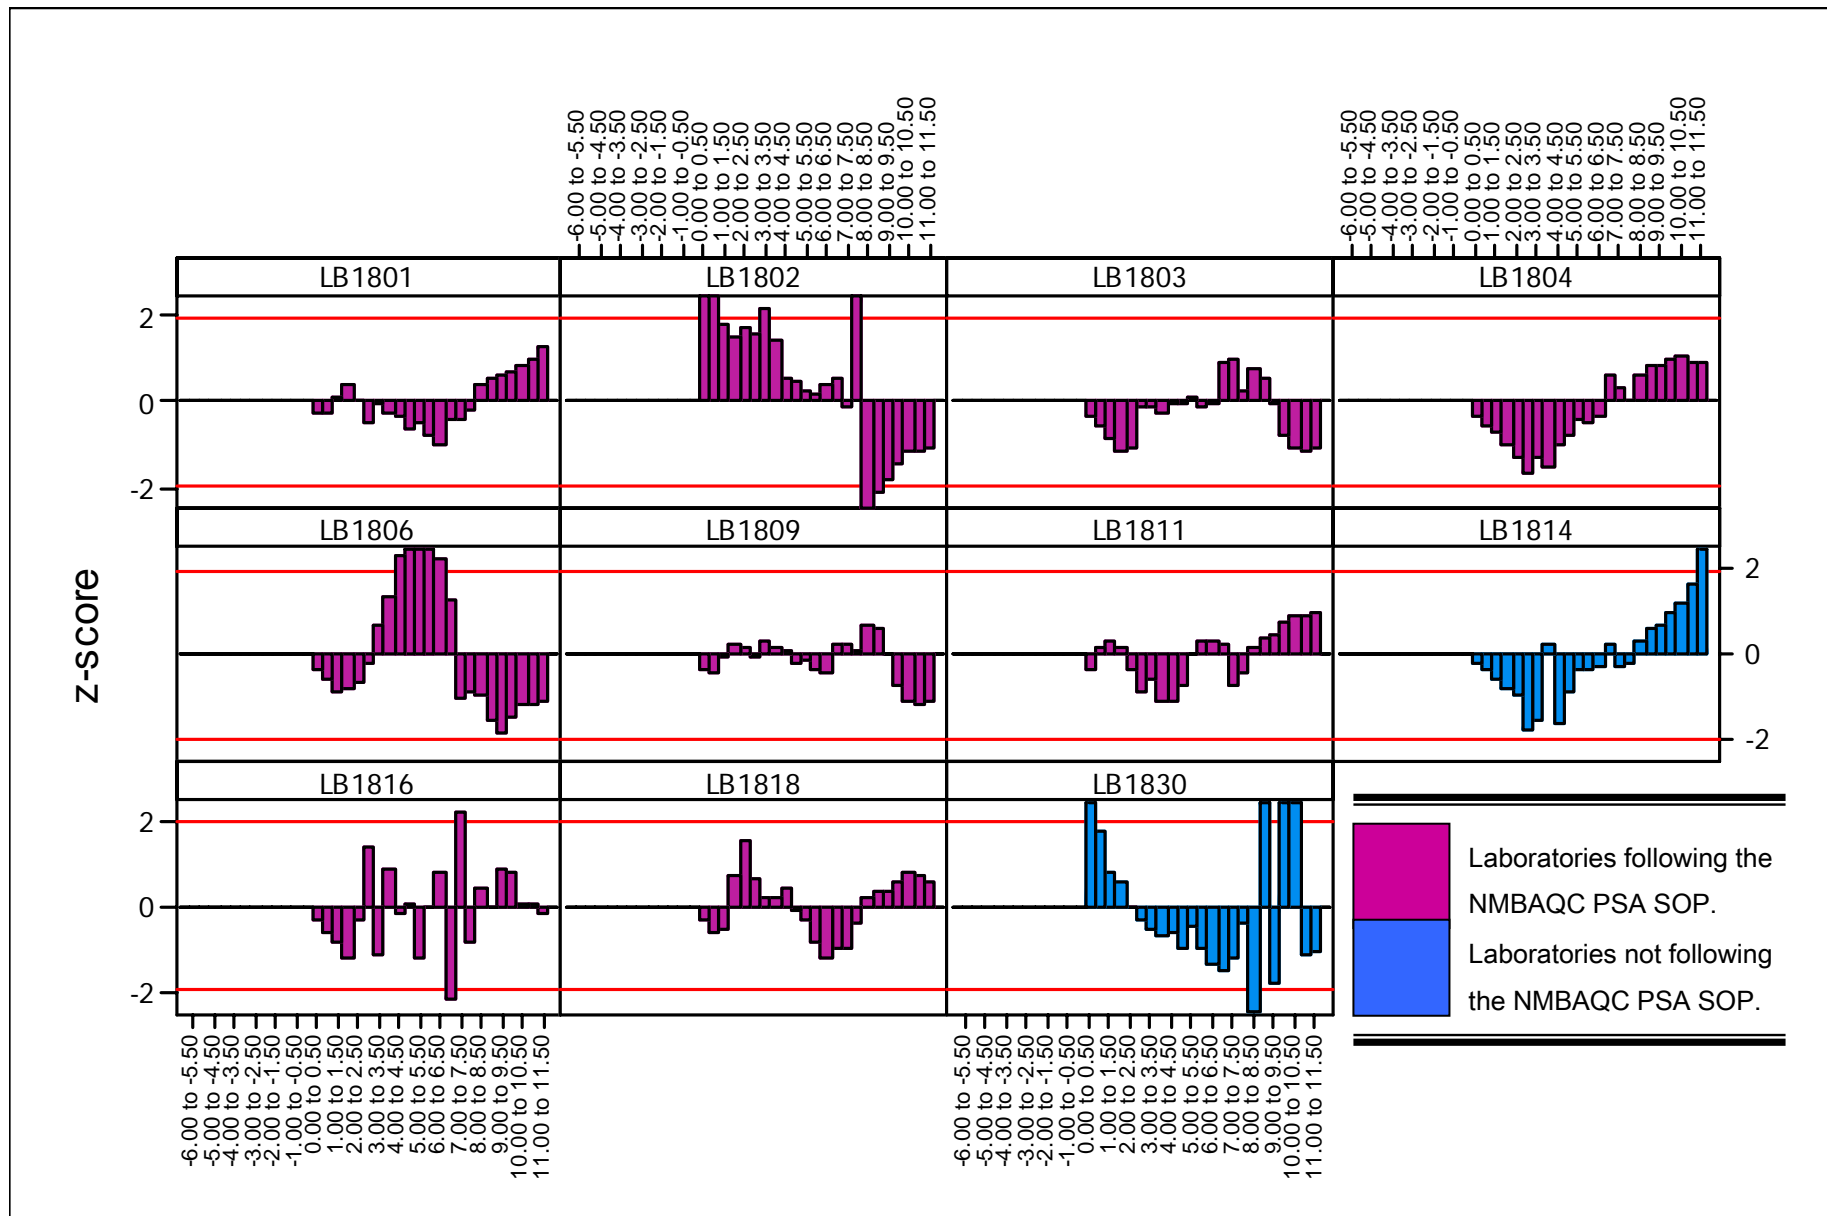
-6.00 to -5.50
-5.00 to -4.50
-4.00 to -3.50
-3.00 to -2.50
-2.00 to -1.50
-1.00 to -0.50
0.00 to 0.50
1.00 to 1.50
2.00 to 2.50
3.00 to 3.50
4.00 to 4.50
5.00 to 5.50
6.00 to 6.50
7.00 to 7.50
8.00 to 8.50
9.00 to 9.50
10.00 to 10.50
11.00 to 11.50

-6.00 to -5.50
-5.00 to -4.50
-4.00 to -3.50
-3.00 to -2.50
-2.00 to -1.50
-1.00 to -0.50
0.00 to 0.50
1.00 to 1.50
2.00 to 2.50
3.00 to 3.50
4.00 to 4.50
5.00 to 5.50
6.00 to 6.50
7.00 to 7.50
8.00 to 8.50
9.00 to 9.50
10.00 to 10.50
11.00 to 11.50

LB1801
LB1802
LB1803
LB1804
2
0
-2

z-score

LB1806
LB1809
LB1811
LB1814
2
0
-2

LB1816
LB1818
LB1830
2
0
-2

Laboratories following the NMBAQC PSA SOP.
Laboratories not following the NMBAQC PSA SOP.

-6.00 to -5.50
-5.00 to -4.50
-4.00 to -3.50
-3.00 to -2.50
-2.00 to -1.50
-1.00 to -0.50
0.00 to 0.50
1.00 to 1.50
2.00 to 2.50
3.00 to 3.50
4.00 to 4.50
5.00 to 5.50
6.00 to 6.50
7.00 to 7.50
8.00 to 8.50
9.00 to 9.50
10.00 to 10.50
11.00 to 11.50

-6.00 to -5.50
-5.00 to -4.50
-4.00 to -3.50
-3.00 to -2.50
-2.00 to -1.50
-1.00 to -0.50
0.00 to 0.50
1.00 to 1.50
2.00 to 2.50
3.00 to 3.50
4.00 to 4.50
5.00 to 5.50
6.00 to 6.50
7.00 to 7.50
8.00 to 8.50
9.00 to 9.50
10.00 to 10.50
11.00 to 11.50